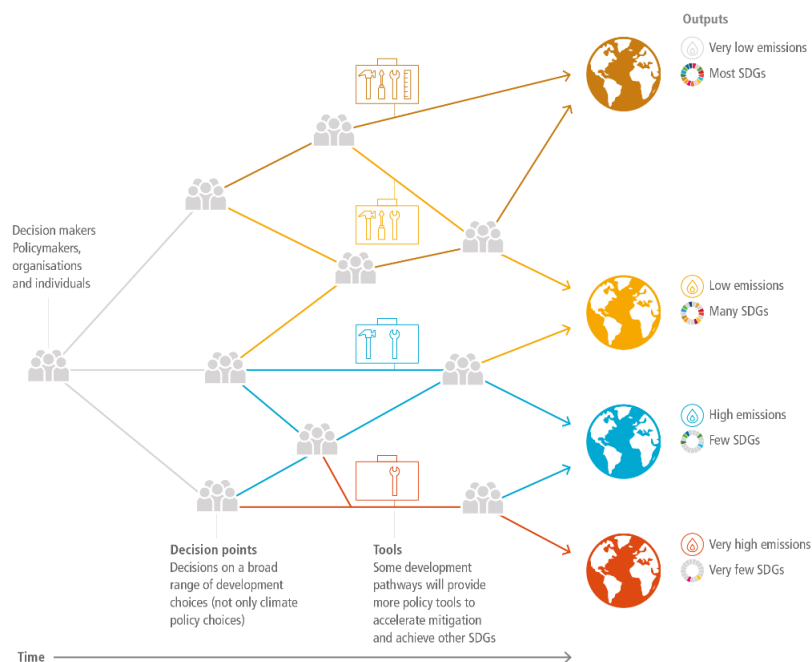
Outputs

Very low emissions
Most SDGs

Decision makers
Policymakers, organisations and individuals

Low emissions
Many SDGs

High emissions
Few SDGs

Very high emissions
Very few SDGs

Decision points
Decisions on a broad range of development choices (not only climate policy choices)

Tools
Some development pathways will provide more policy tools to accelerate mitigation and achieve other SDGs

Time